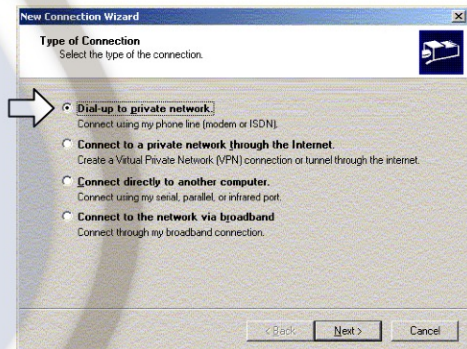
New Connection Wizard

Type of Connection
Select the type of the connection.

Dial-up to private network.
Connect using my phone line (modem or ISDN).

Connect to a private network through the Internet.
Create a Virtual Private Network (VPN) connection or tunnel through the internet.

Connect directly to another computer.
Connect using my serial, parallel, or infrared port.

Connect to the network via broadband
Connect through my broadband connection.

< Back Next > Cancel